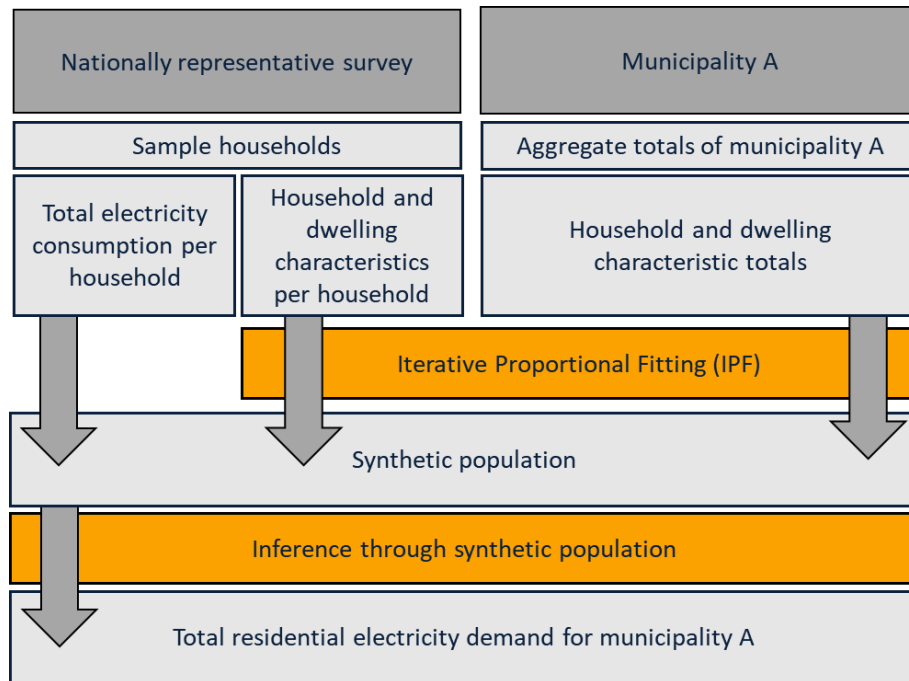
Nationally representative survey

Municipality A

Sample households

Aggregate totals of municipality A

Total electricity consumption per household

Household and dwelling characteristics per household

Household and dwelling characteristic totals

Iterative Proportional Fitting (IPF)

Synthetic population

Inference through synthetic population

Total residential electricity demand for municipality A